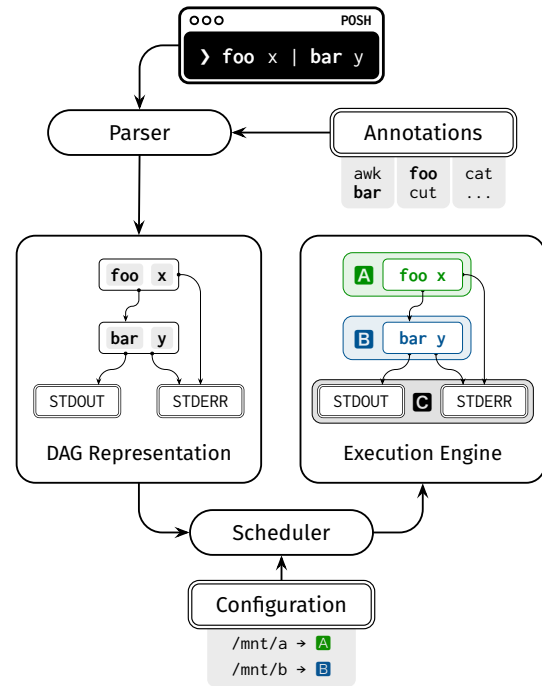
POSH

❯ foo x | bar y

Parser

Annotations

awk bar

foo cut

cat ...

foo x

bar y

STDOUT

STDERR

DAG Representation

A foo x

B bar y

STDOUT C STDERR

Execution Engine

Scheduler

Configuration

/mnt/a → A

/mnt/b → B